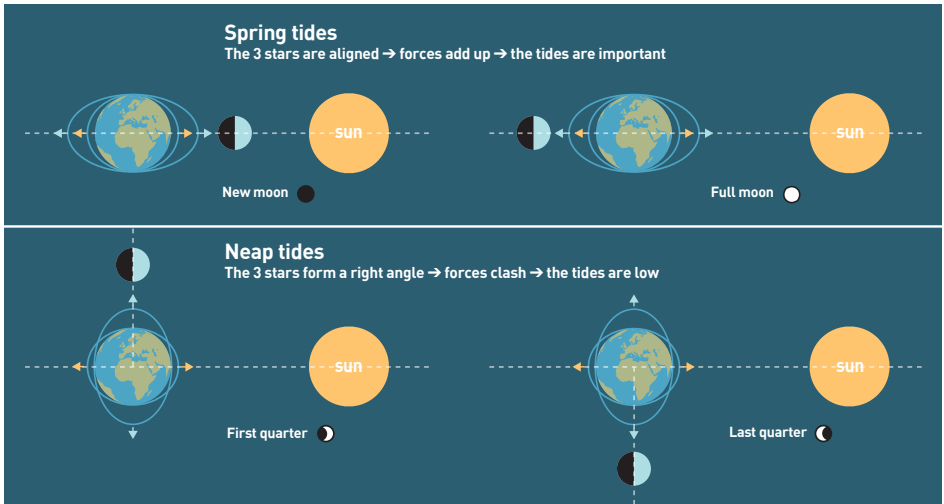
Spring tides

The 3 stars are aligned ➔ forces add up ➔ the tides are important

sun

New moon

sun

Full moon

Neap tides

The 3 stars form a right angle ➔ forces clash ➔ the tides are low

sun

First quarter

sun

Last quarter